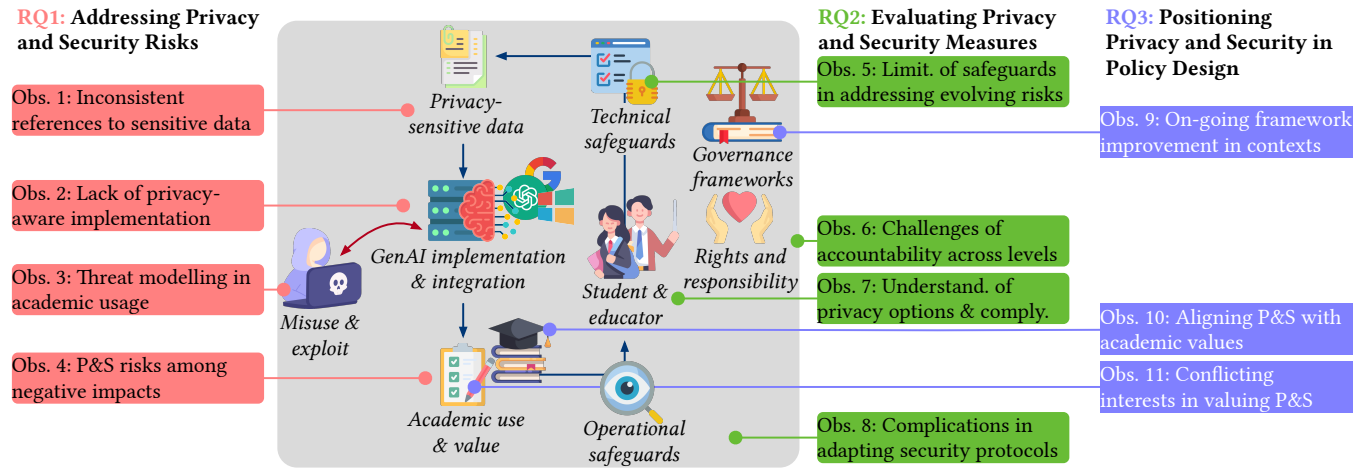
RQ1: Addressing Privacy and Security Risks

Obs. 1: Inconsistent references to sensitive data

Obs. 2: Lack of privacy-aware implementation

Obs. 3: Threat modelling in academic usage

Obs. 4: P&S risks among negative impacts

Privacy-sensitive data

GenAI implementation & integration

Misuse & exploit

Academic use & value

Technical safeguards

Governance frameworks

Rights and responsibility

Student & educator

Operational safeguards

RQ2: Evaluating Privacy and Security Measures

Obs. 5: Limit. of safeguards in addressing evolving risks

Obs. 6: Challenges of accountability across levels

Obs. 7: Understand. of privacy options & comply.

Obs. 8: Complications in adapting security protocols

RQ3: Positioning Privacy and Security in Policy Design

Obs. 9: On-going framework improvement in contexts

Obs. 10: Aligning P&S with academic values

Obs. 11: Conflicting interests in valuing P&S